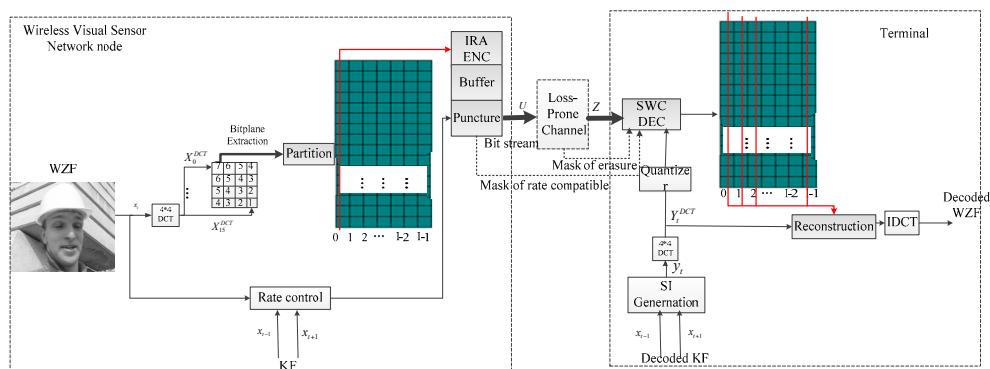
Wireless Visual Sensor Network node

WZF

$x_t$

4*4 DCT

$X_0^{DCT}$

⋮

$X_{15}^{DCT}$

Bitplane Extraction

| 7 | 6 | 5 | 4 |
|---|---|---|---|
| 6 | 5 | 4 | 3 |
| 5 | 4 | 3 | 2 |
| 4 | 3 | 2 | 1 |

Partition

⋮ ⋮ ⋮

0 1 2 ⋯ l-2 l-1

IRA ENC

Buffer

Puncture

Bit stream

$U$

Loss-Prone Channel

$Z$

SWC DEC

Mask of erasure

Mask of rate compatible

Rate control

$x_{t-1}$ $x_{t+1}$

KF

Terminal

⋮ ⋮ ⋮

0 1 2 ⋯ l-2 l-1

Quantizer

$Y_t^{DCT}$

4*4 DCT

$y_t$

SI Genernation

$x_{t-1}$ $x_{t+1}$

Decoded KF

Reconstruction

IDCT

Decoded WZF